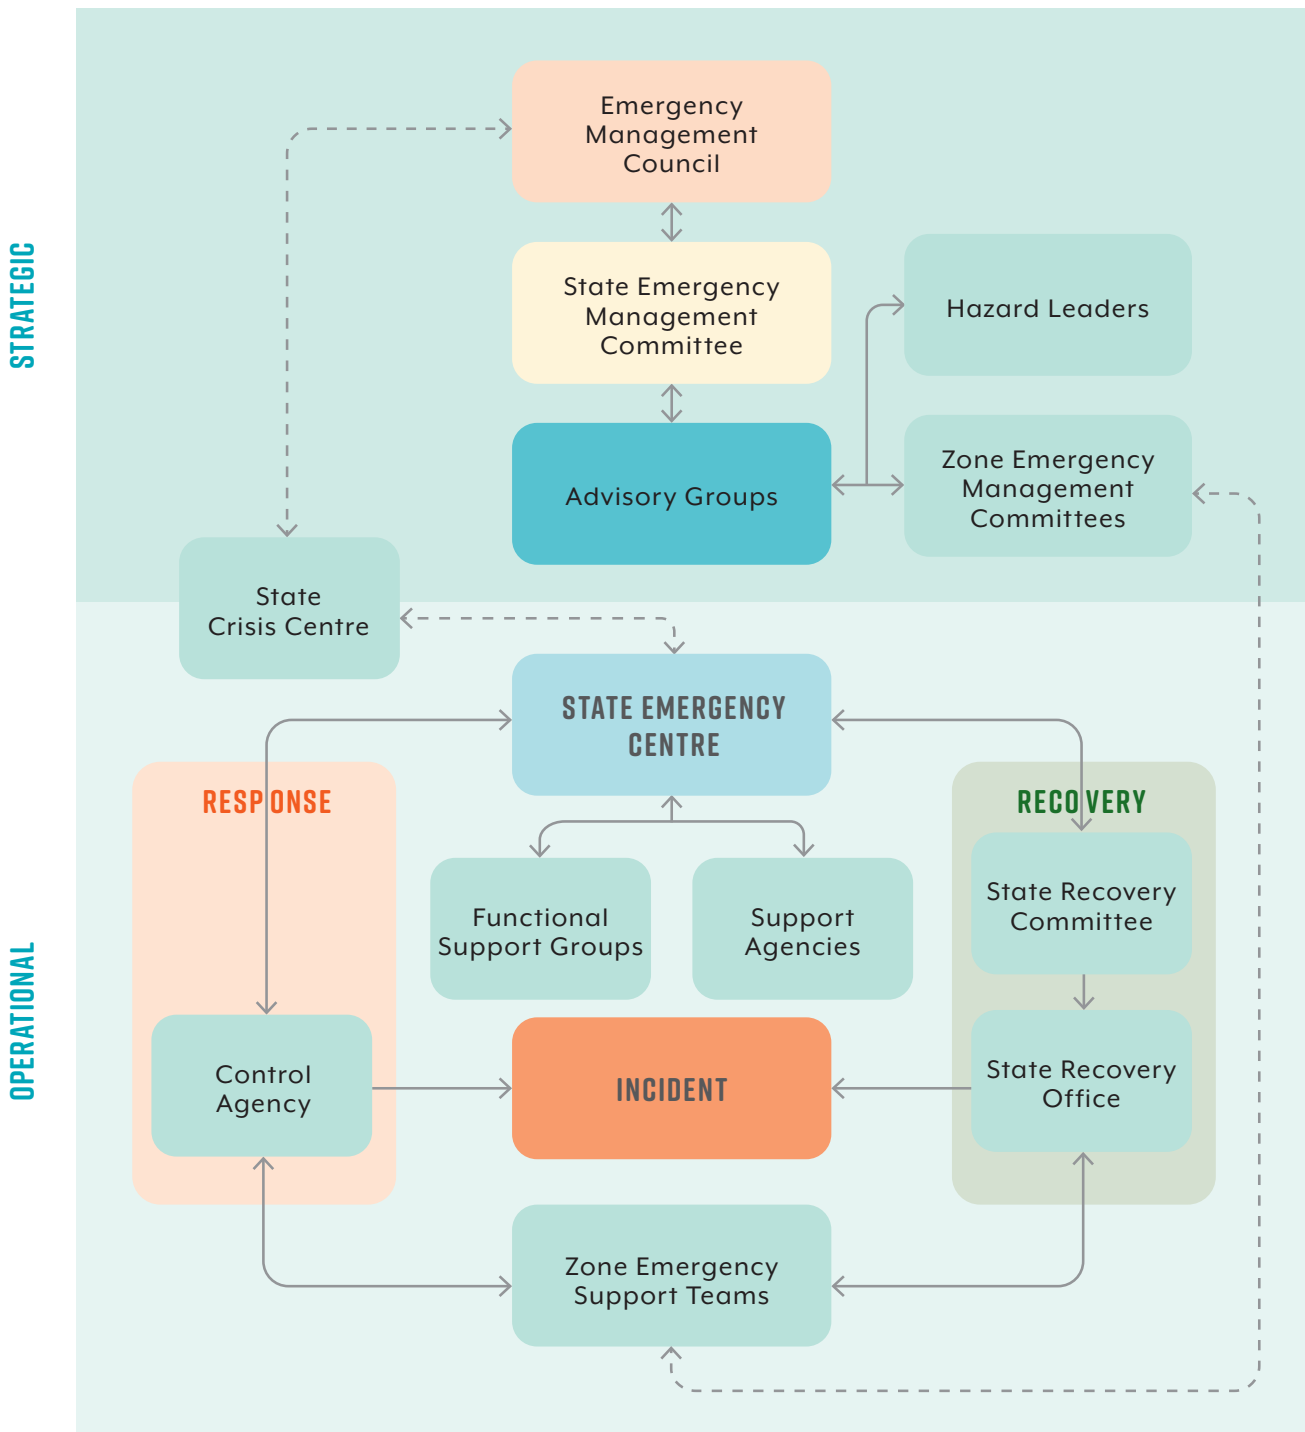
STRATEGIC

Emergency Management Council

State Emergency Management Committee

Hazard Leaders

Advisory Groups

Zone Emergency Management Committees

State Crisis Centre

OPERATIONAL

STATE EMERGENCY CENTRE

RESPONSE

RECOVERY

Functional Support Groups

Support Agencies

State Recovery Committee

Control Agency

INCIDENT

State Recovery Office

Zone Emergency Support Teams